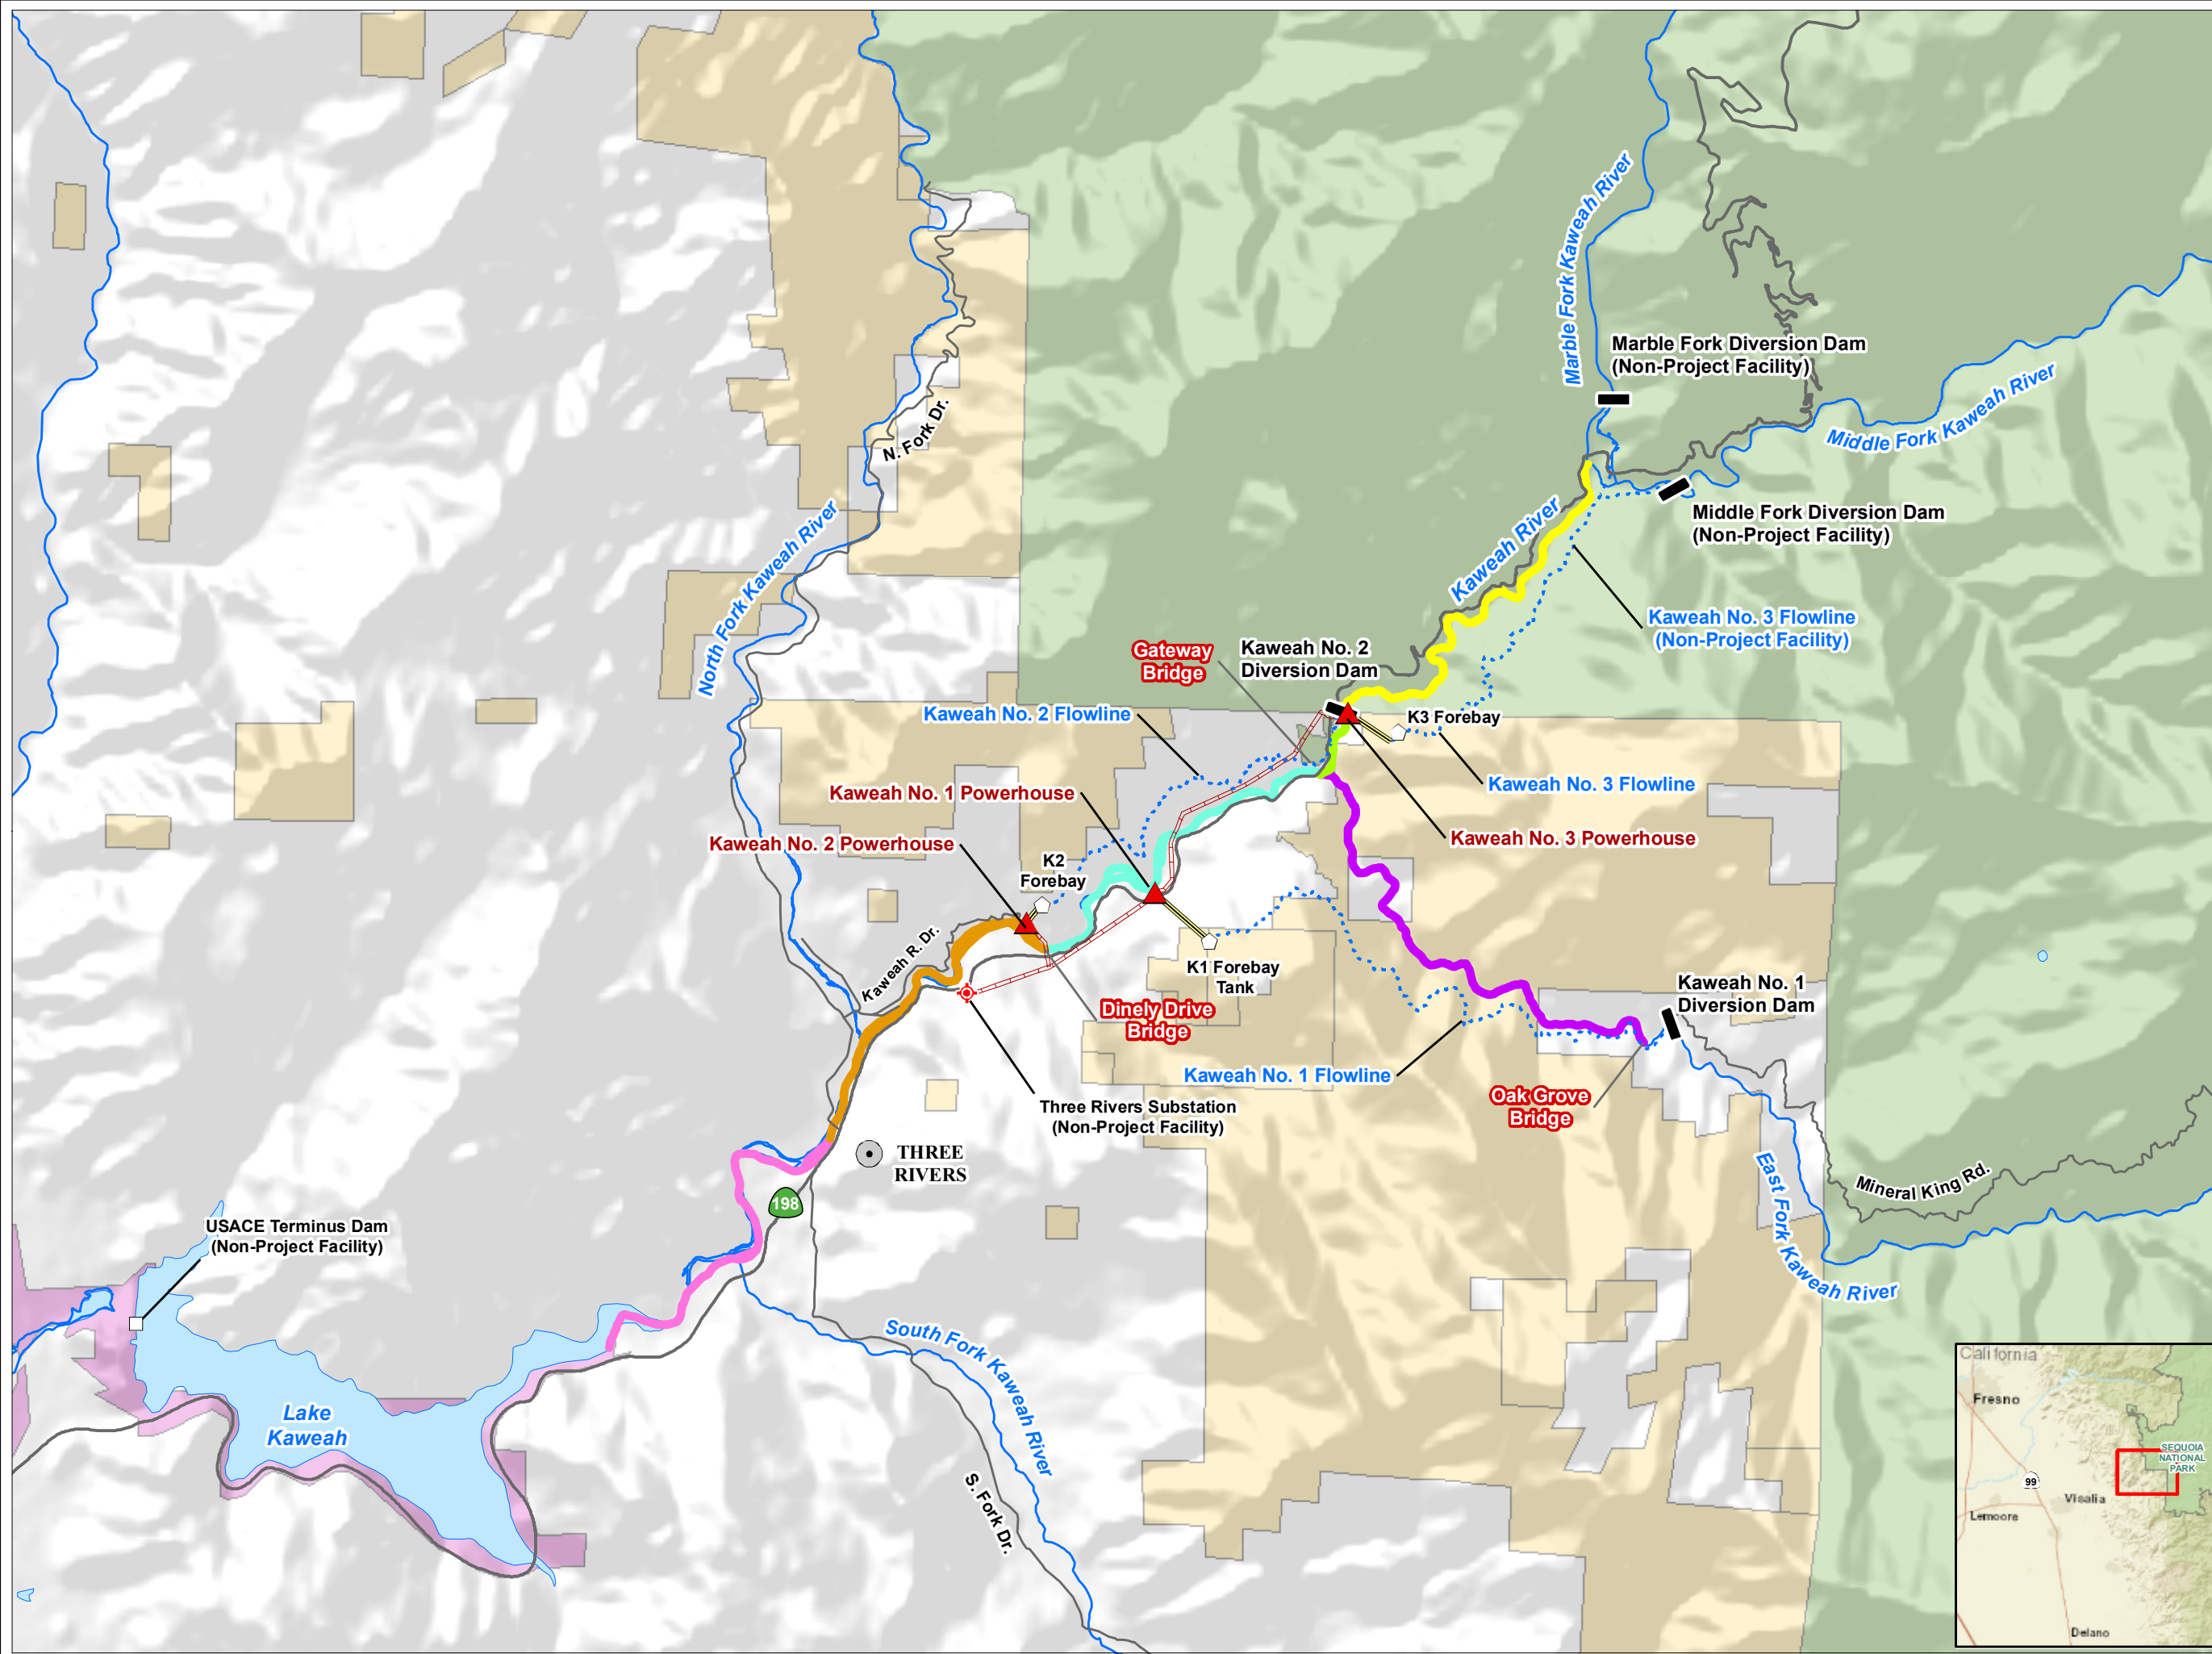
Marble Fork Kaweah River
Marble Fork Diversion Dam
(Non-Project Facility)
Middle Fork Kaweah River
Middle Fork Diversion Dam
(Non-Project Facility)
N. Fork Dr.
North Fork Kaweah River
Kaweah River
Kaweah No. 3 Flowline
(Non-Project Facility)
Gateway Bridge
Kaweah No. 2 Diversion Dam
K3 Forebay
Kaweah No. 2 Flowline
Kaweah No. 3 Flowline
Kaweah No. 1 Powerhouse
Kaweah No. 3 Powerhouse
Kaweah No. 2 Powerhouse
K2 Forebay
Kaweah R. Dr.
K1 Forebay Tank
Dinely Drive Bridge
Kaweah No. 1 Diversion Dam
Kaweah No. 1 Flowline
Oak Grove Bridge
Three Rivers Substation
(Non-Project Facility)
THREE RIVERS
198
USACE Terminus Dam
(Non-Project Facility)
Mineral King Rd.
East Fork Kaweah River
South Fork Kaweah River
Lake Kaweah
S. Fork Dr.
California
Fresno
99
SEQUOIA NATIONAL PARK
Visalia
Lemoore
Delano